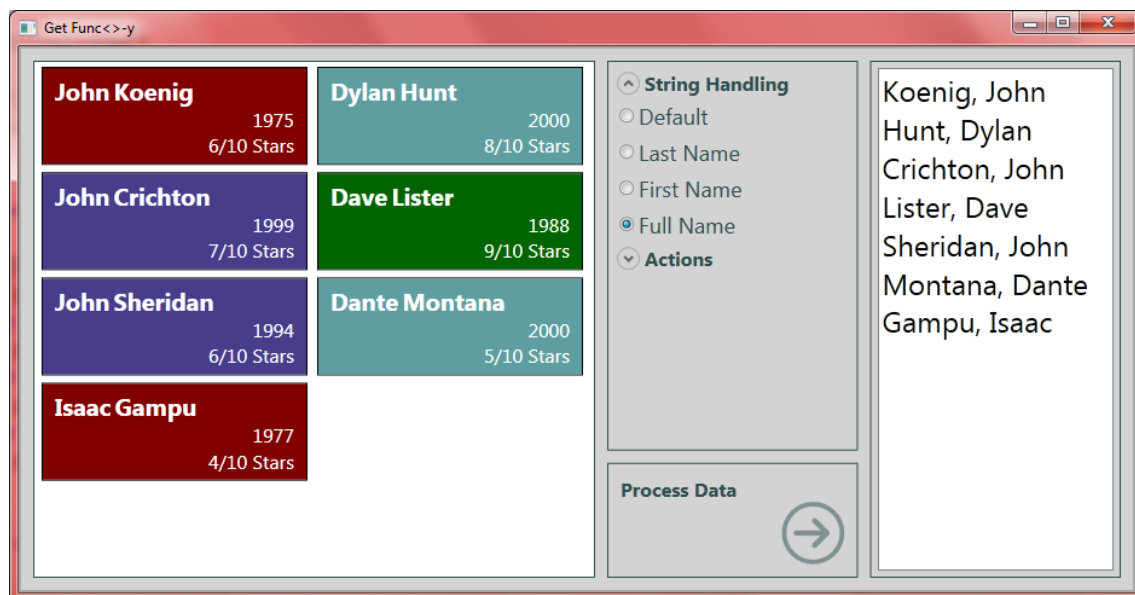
Get Func<>-y

John Koenig
1975
6/10 Stars

Dylan Hunt
2000
8/10 Stars

John Crichton
1999
7/10 Stars

Dave Lister
1988
9/10 Stars

John Sheridan
1994
6/10 Stars

Dante Montana
2000
5/10 Stars

Isaac Gampu
1977
4/10 Stars

String Handling
Default
Last Name
First Name
Full Name
Actions

Process Data

Koenig, John
Hunt, Dylan
Crichton, John
Lister, Dave
Sheridan, John
Montana, Dante
Gampu, Isaac